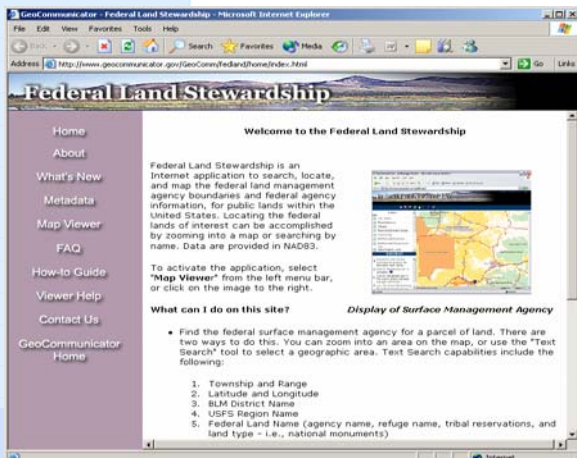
GeoCommunicator - Federal Land Stewardship - Microsoft Internet Explorer

File Edit View Favorites Tools Help

Back Search Favorites Media

Address http://www.geocommunicator.gov/GeoComm/fedland/home/index.html Go Links

Federal Land Stewardship

Home
About
What's New
Metadata
Map Viewer
FAQ
How-to Guide
Viewer Help
Contact Us
GeoCommunicator Home

Welcome to the Federal Land Stewardship

Federal Land Stewardship is an Internet application to search, locate, and map the federal land management agency boundaries and federal agency information, for public lands within the United States. Locating the federal lands of interest can be accomplished by zooming into a map or searching by name. Data are provided in NAD83.

To activate the application, select "Map Viewer" from the left menu bar, or click on the image to the right.

What can I do on this site?

Display of Surface Management Agency

• Find the federal surface management agency for a parcel of land. There are two ways to do this. You can zoom into an area on the map, or use the "Text Search" tool to select a geographic area. Text Search capabilities include the following:

1. Township and Range
2. Latitude and Longitude
3. BLM District Name
4. USFS Region Name
5. Federal Land Name (agency name, refuge name, tribal reservations, and land type - i.e., national monuments)

Internet